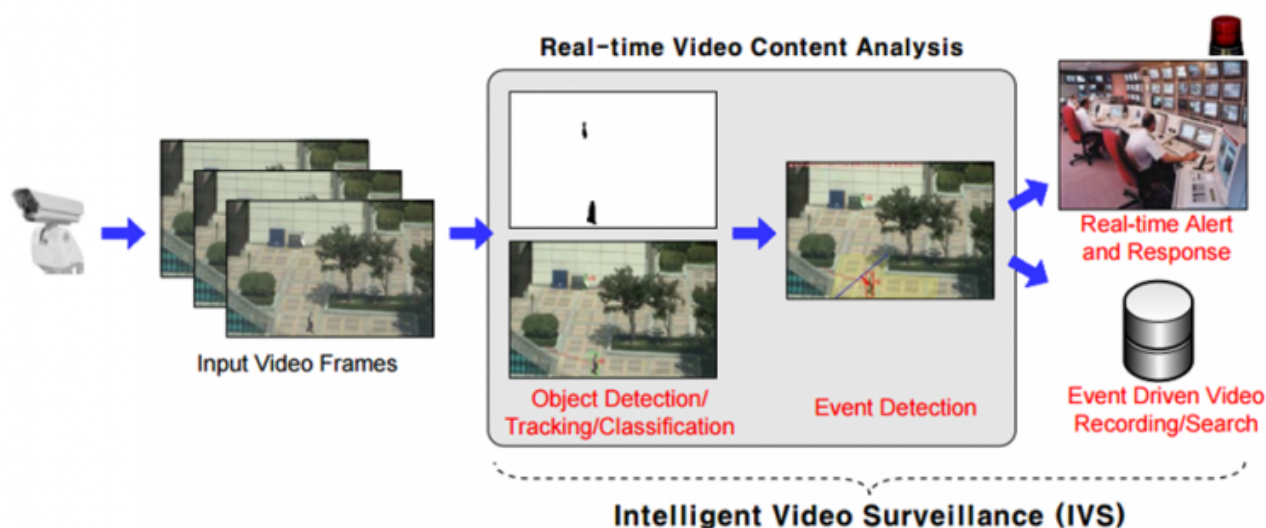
Real-time Video Content Analysis

Input Video Frames

Object Detection/
Tracking/Classification

Event Detection

Real-time Alert
and Response

Event Driven Video
Recording/Search

Intelligent Video Surveillance (IVS)